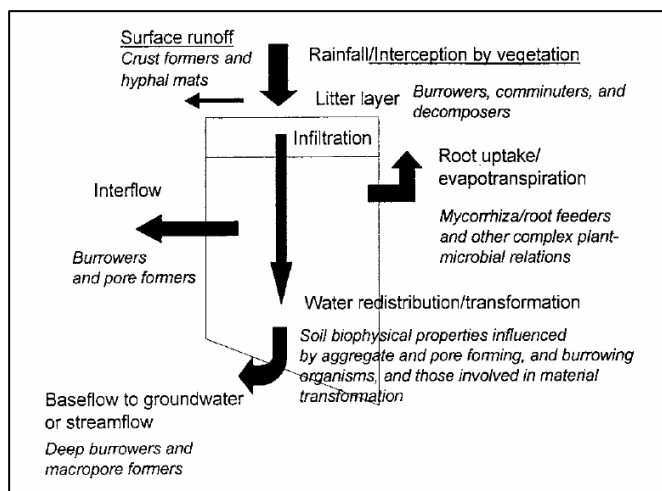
Surface runoff
Crust formers and hyphal mats

Rainfall/Interception by vegetation

Litter layer
Burrowers, comminuters, and decomposers

Infiltration

Root uptake/ evapotranspiration
Mycorrhiza/root feeders and other complex plant-microbial relations

Interflow
Burrowers and pore formers

Water redistribution/transformation
Soil biophysical properties influenced by aggregate and pore forming, and burrowing organisms, and those involved in material transformation

Baseflow to groundwater or streamflow
Deep burrowers and macropore formers